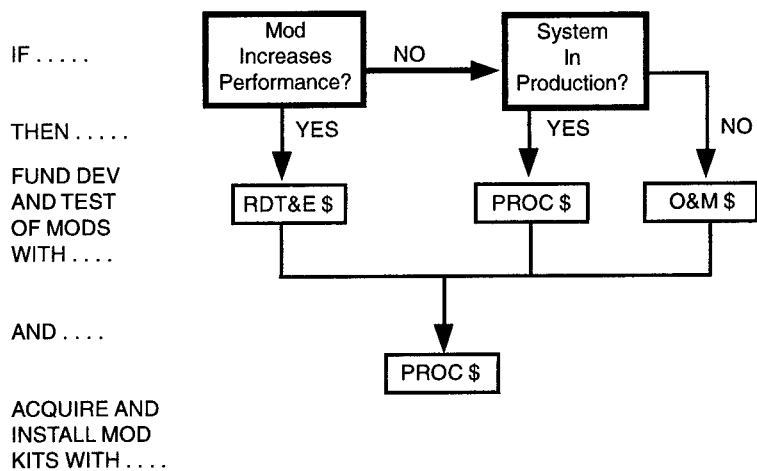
IF . . . . .

Mod Increases Performance?

NO

System In Production?

THEN . . . . .

YES

YES

NO

FUND DEV AND TEST OF MODS WITH . . . .

RDT&E $

PROC $

O&M $

AND . . . .

PROC $

ACQUIRE AND INSTALL MOD KITS WITH . . . .